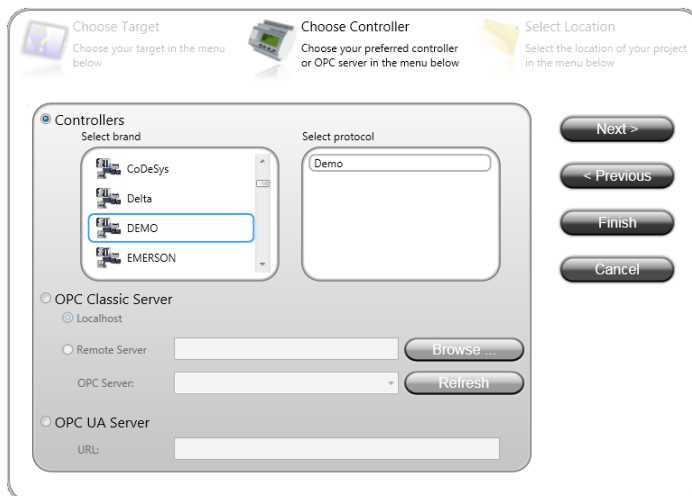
Choose Target
Choose your target in the menu below

Choose Controller
Choose your preferred controller or OPC server in the menu below

Select Location
Select the location of your project in the menu below

Controllers
Select brand
CoDeSys
Delta
DEMO
EMERSON

Select protocol
Demo

OPC Classic Server
Localhost
Remote Server
Browse ...
OPC Server:
Refresh

OPC UA Server
URL:

Next >
< Previous
Finish
Cancel